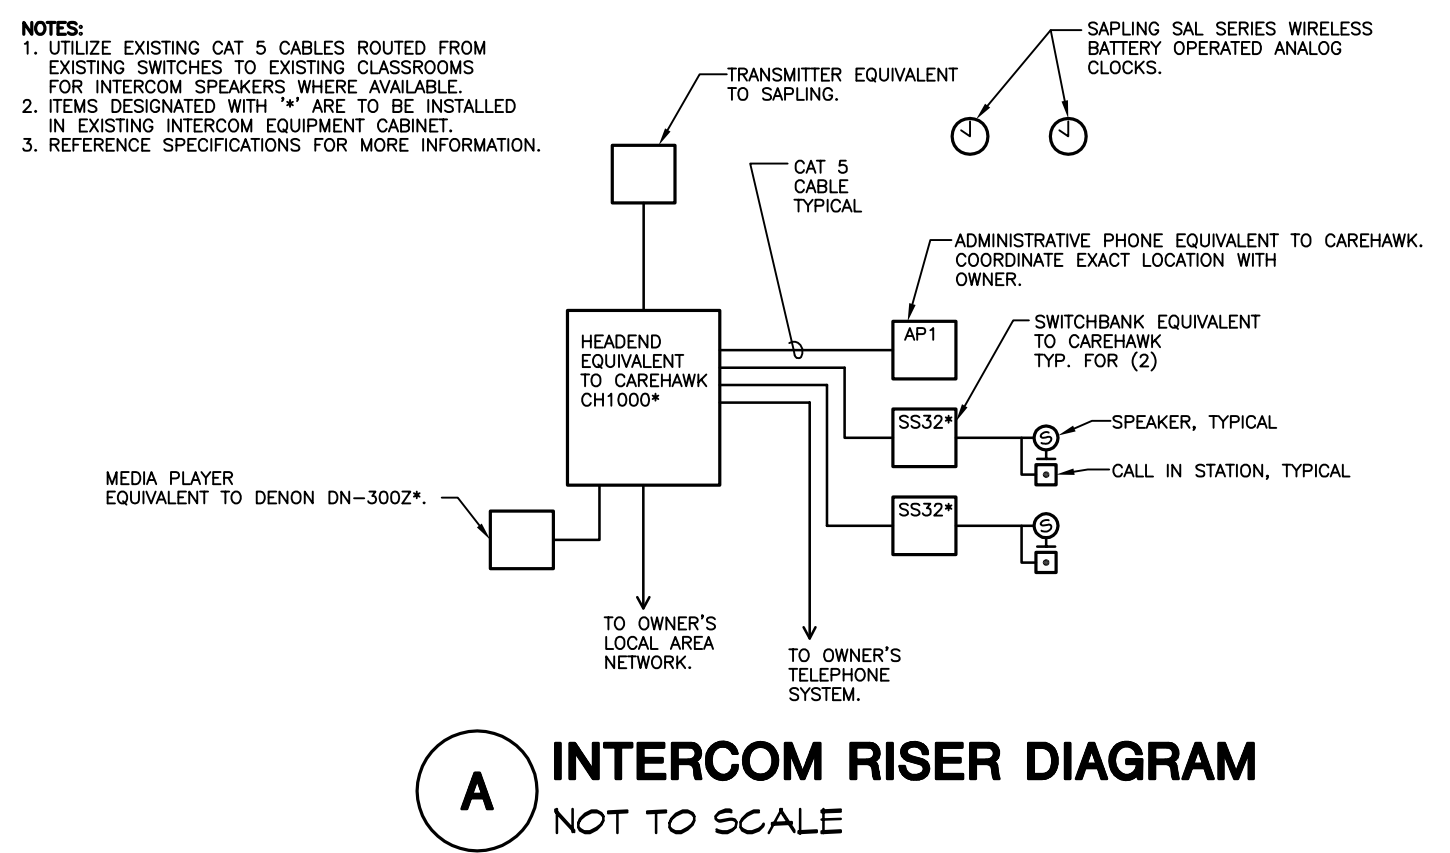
NOTES:
1. UTILIZE EXISTING CAT 5 CABLES ROUTED FROM EXISTING SWITCHES TO EXISTING CLASSROOMS FOR INTERCOM SPEAKERS WHERE AVAILABLE.
2. ITEMS DESIGNATED WITH '*' ARE TO BE INSTALLED IN EXISTING INTERCOM EQUIPMENT CABINET.
3. REFERENCE SPECIFICATIONS FOR MORE INFORMATION.

TRANSMITTER EQUIVALENT TO SAPLING.

SAPLING SAL SERIES WIRELESS BATTERY OPERATED ANALOG CLOCKS.

CAT 5 CABLE TYPICAL

ADMINISTRATIVE PHONE EQUIVALENT TO CAREHAWK. COORDINATE EXACT LOCATION WITH OWNER.

HEADEND EQUIVALENT TO CAREHAWK CH1000*

AP1

SWITCHBANK EQUIVALENT TO CAREHAWK TYP. FOR (2)

SS32*

S

SPEAKER, TYPICAL

CALL IN STATION, TYPICAL

MEDIA PLAYER EQUIVALENT TO DENON DN-300Z*.

SS32*

S

TO OWNER'S LOCAL AREA NETWORK.

TO OWNER'S TELEPHONE SYSTEM.

A

INTERCOM RISER DIAGRAM
NOT TO SCALE